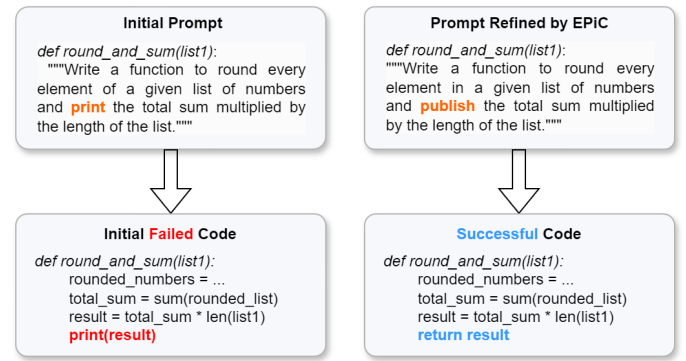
Initial Prompt

def round_and_sum(list1):
"""Write a function to round every element of a given list of numbers and print the total sum multiplied by the length of the list."""

Prompt Refined by EPiC

def round_and_sum(list1):
"""Write a function to round every element in a given list of numbers and publish the total sum multiplied by the length of the list."""

Initial Failed Code

def round_and_sum(list1):
rounded_numbers = ...
total_sum = sum(rounded_list)
result = total_sum * len(list1)
print(result)

Successful Code

def round_and_sum(list1):
rounded_numbers = ...
total_sum = sum(rounded_list)
result = total_sum * len(list1)
return result